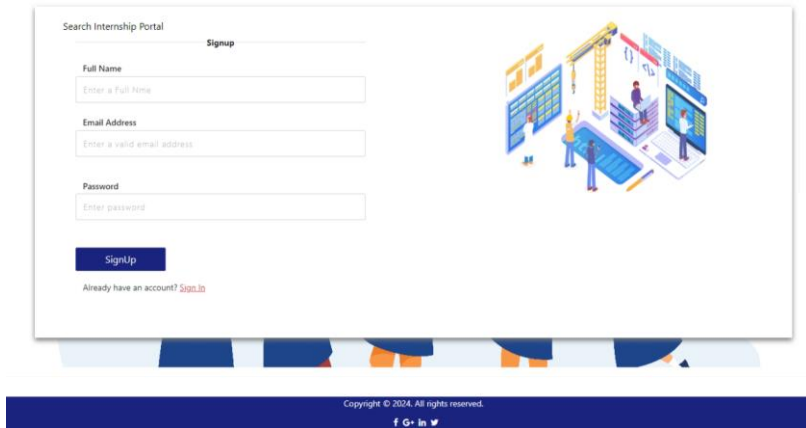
Search Internship Portal

Signup

Full Name

Enter a Full Nme

Email Address

Enter a valid email address

Password

Enter password

SignUp

Already have an account? Sign In

Copyright © 2024. All rights reserved.

f G+ in